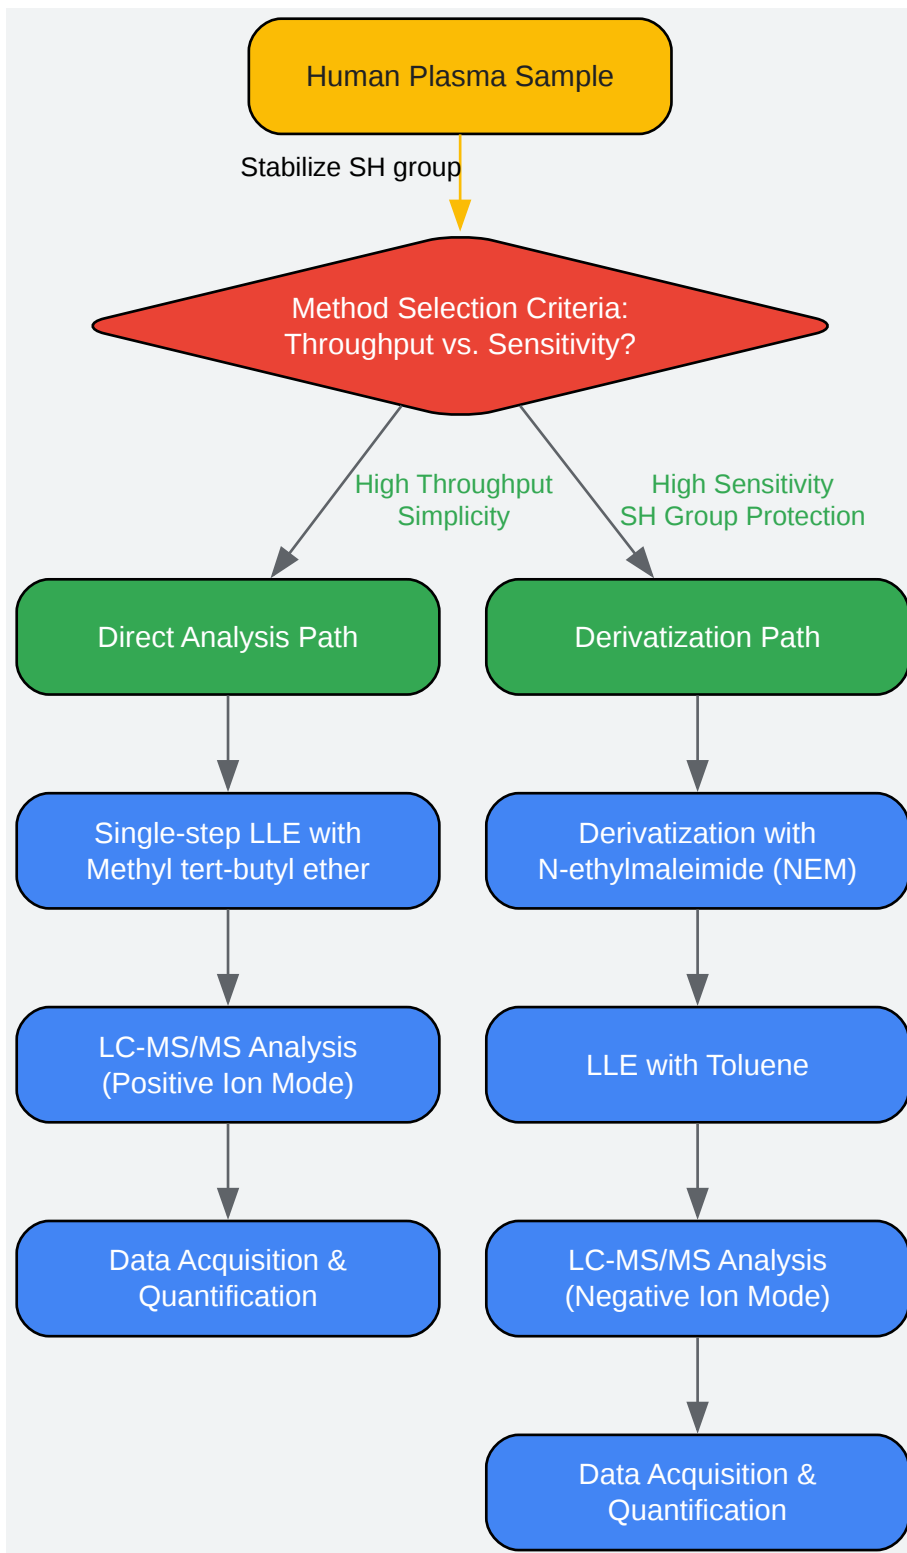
Human Plasma Sample

Stabilize SH group

Method Selection Criteria:
Throughput vs. Sensitivity?

High Throughput
Simplicity

High Sensitivity
SH Group Protection

Direct Analysis Path

Derivatization Path

Single-step LLE with
Methyl tert-butyl ether

Derivatization with
N-ethylmaleimide (NEM)

LC-MS/MS Analysis
(Positive Ion Mode)

LLE with Toluene

Data Acquisition &
Quantification

LC-MS/MS Analysis
(Negative Ion Mode)

Data Acquisition &
Quantification